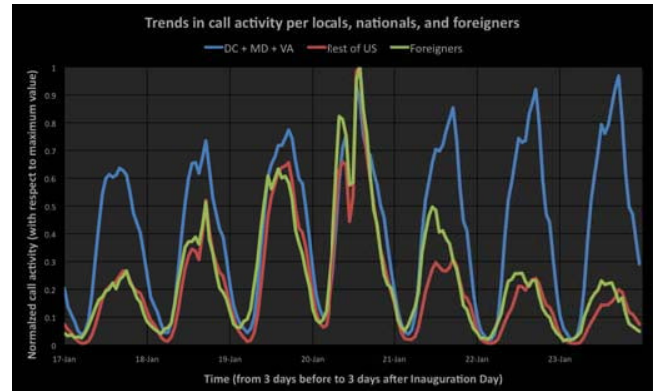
Trends in call activity per locals, nationals, and foreigners

DC + MD + VA
Rest of US
Foreigners

Normalized call activity (with respect to maximum value)

1
0.9
0.8
0.7
0.6
0.5
0.4
0.3
0.2
0.1
0

17-Jan
18-Jan
19-Jan
20-Jan
21-Jan
22-Jan
23-Jan

Time (from 3 days before to 3 days after Inauguration Day)